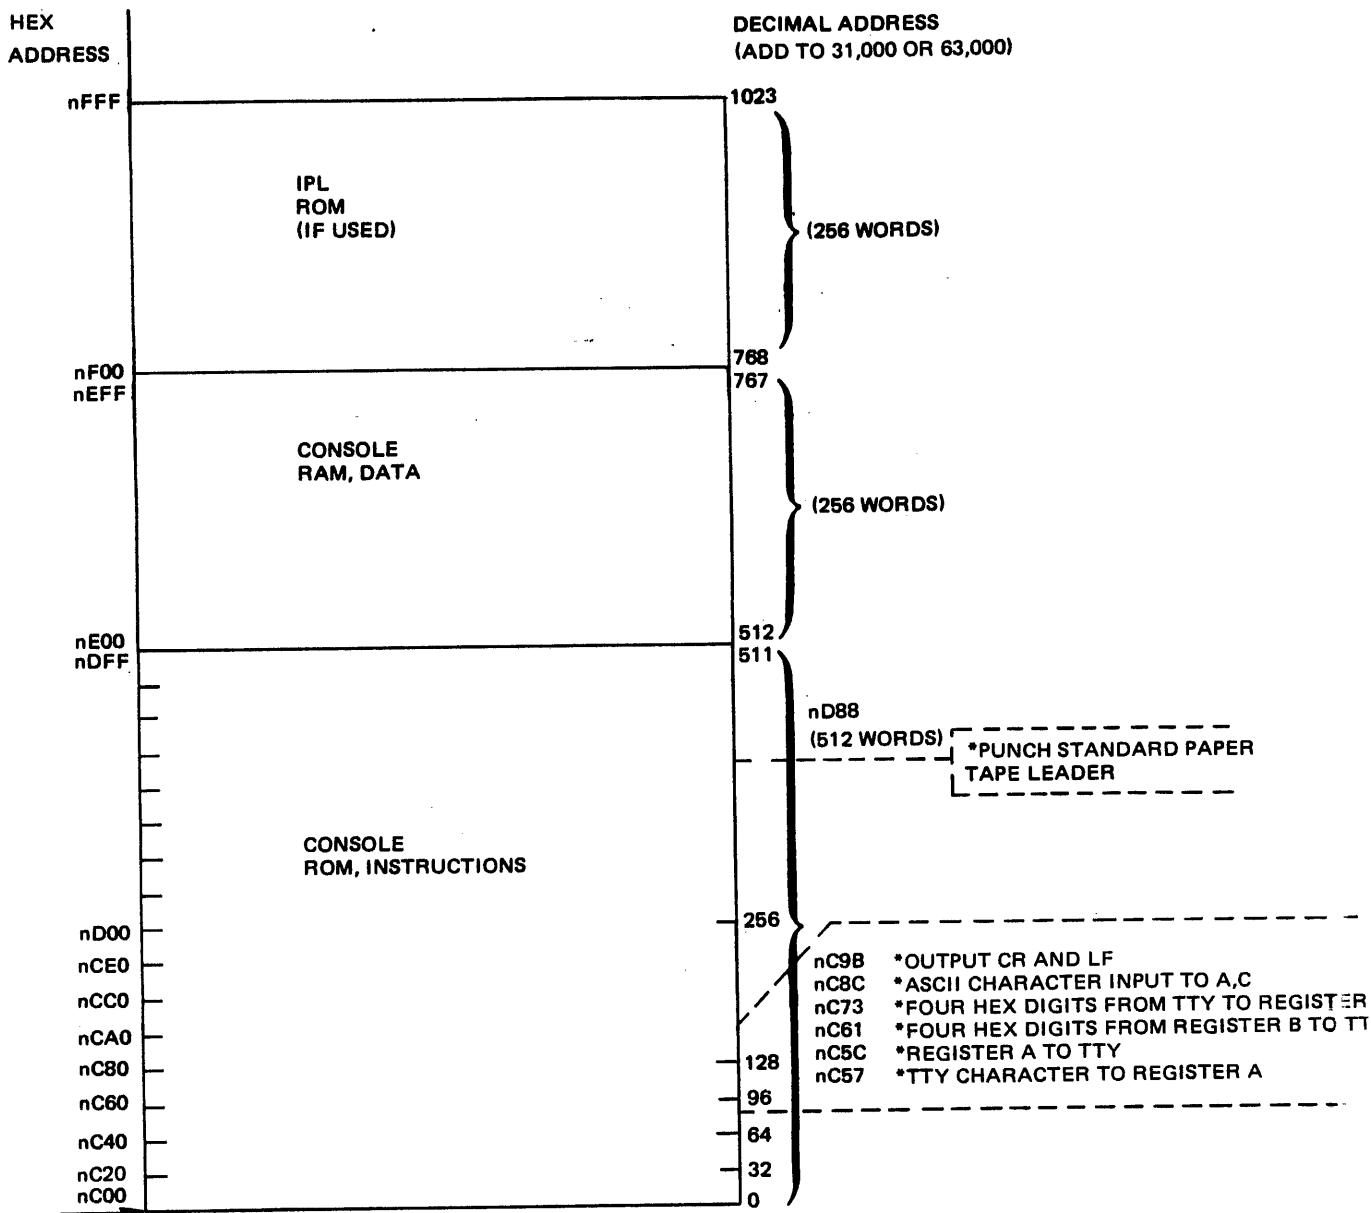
HEX ADDRESS

DECIMAL ADDRESS (ADD TO 31,000 OR 63,000)

nFFF

1023

IPL ROM (IF USED)

(256 WORDS)

768

nF00

nEFF

767

CONSOLE RAM, DATA

(256 WORDS)

512

nE00

nDFF

511

nD88

(512 WORDS)

*PUNCH STANDARD PAPER TAPE LEADER

CONSOLE ROM, INSTRUCTIONS

nD00

256

nCE0

nCC0

nCA0

nC80

128

nC60

96

nC40

64

nC20

32

nC00

0

nC9B *OUTPUT CR AND LF
nC8C *ASCII CHARACTER INPUT TO A,C
nC73 *FOUR HEX DIGITS FROM TTY TO REGISTER
nC61 *FOUR HEX DIGITS FROM REGISTER B TO TT
nC5C *REGISTER A TO TTY
nC57 *TTY CHARACTER TO REGISTER A